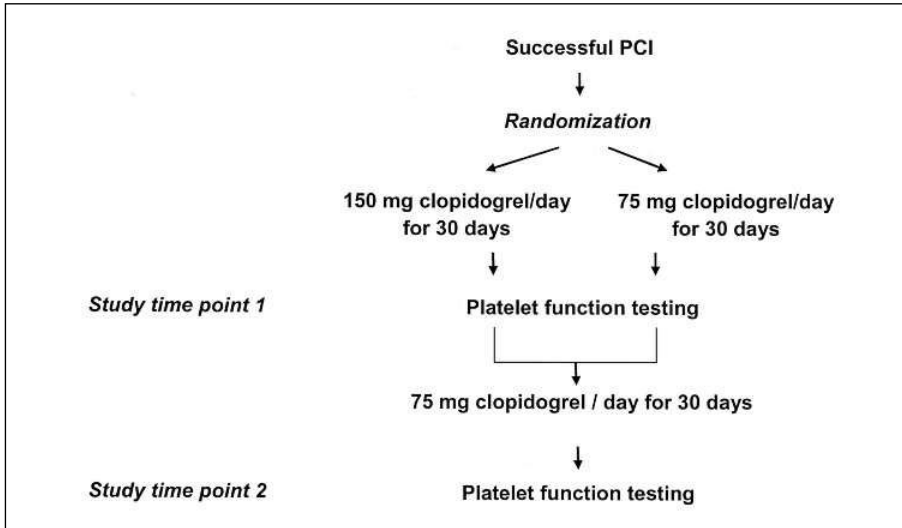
Successful PCI

Randomization

150 mg clopidogrel/day for 30 days

75 mg clopidogrel/day for 30 days

Study time point 1

Platelet function testing

75 mg clopidogrel / day for 30 days

Study time point 2

Platelet function testing